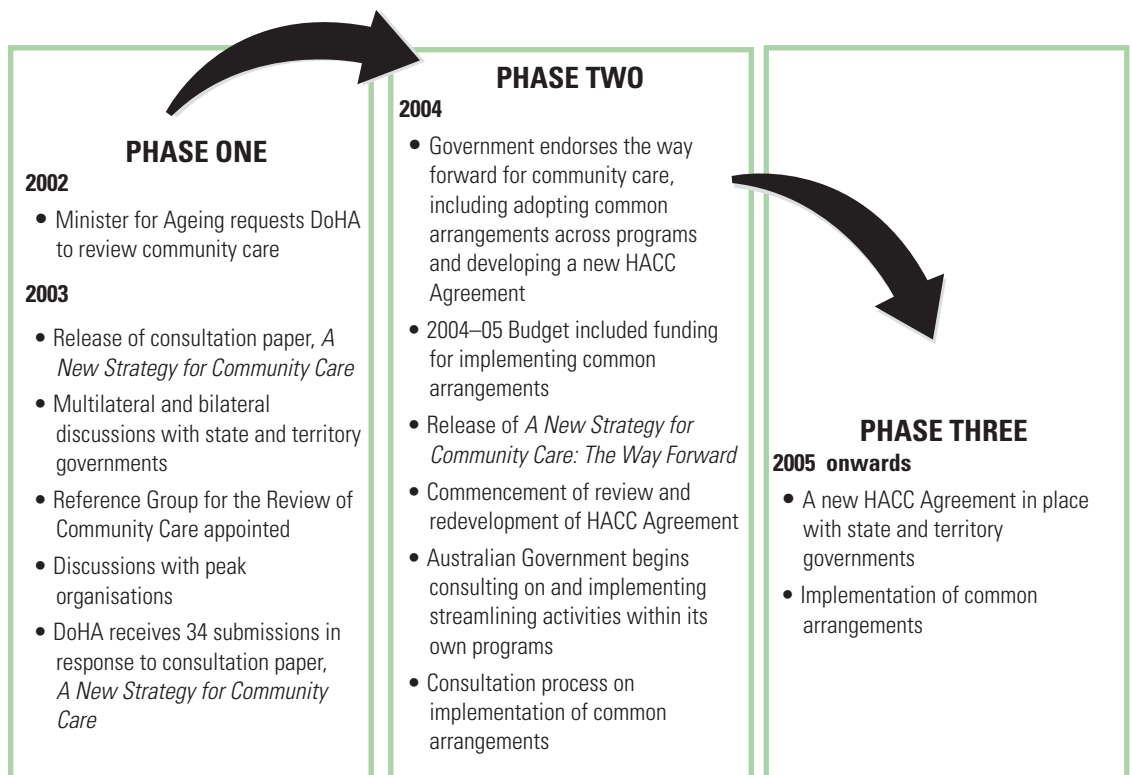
PHASE ONE

2002

• Minister for Ageing requests DoHA to review community care

2003

• Release of consultation paper, *A New Strategy for Community Care*

• Multilateral and bilateral discussions with state and territory governments

• Reference Group for the Review of Community Care appointed

• Discussions with peak organisations

• DoHA receives 34 submissions in response to consultation paper, *A New Strategy for Community Care*

PHASE TWO

2004

• Government endorses the way forward for community care, including adopting common arrangements across programs and developing a new HACC Agreement

• 2004–05 Budget included funding for implementing common arrangements

• Release of *A New Strategy for Community Care: The Way Forward*

• Commencement of review and redevelopment of HACC Agreement

• Australian Government begins consulting on and implementing streamlining activities within its own programs

• Consultation process on implementation of common arrangements

PHASE THREE

2005 onwards

• A new HACC Agreement in place with state and territory governments

• Implementation of common arrangements